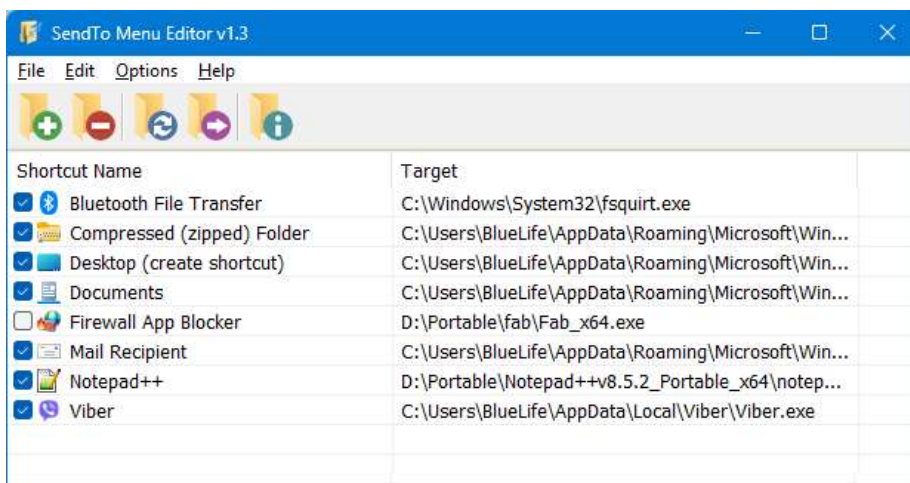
SendTo Menu Editor v1.3

File Edit Options Help

| Shortcut Name | Target |
|---|---|
| Bluetooth File Transfer | C:\Windows\System32\fsquirt.exe |
| Compressed (zipped) Folder | C:\Users\BlueLife\AppData\Roaming\Microsoft\Win... |
| Desktop (create shortcut) | C:\Users\BlueLife\AppData\Roaming\Microsoft\Win... |
| Documents | C:\Users\BlueLife\AppData\Roaming\Microsoft\Win... |
| Firewall App Blocker | D:\Portable\fab\Fab_x64.exe |
| Mail Recipient | C:\Users\BlueLife\AppData\Roaming\Microsoft\Win... |
| Notepad++ | D:\Portable\Notepad++v8.5.2_Portable_x64\notep... |
| Viber | C:\Users\BlueLife\AppData\Local\Viber\Viber.exe |